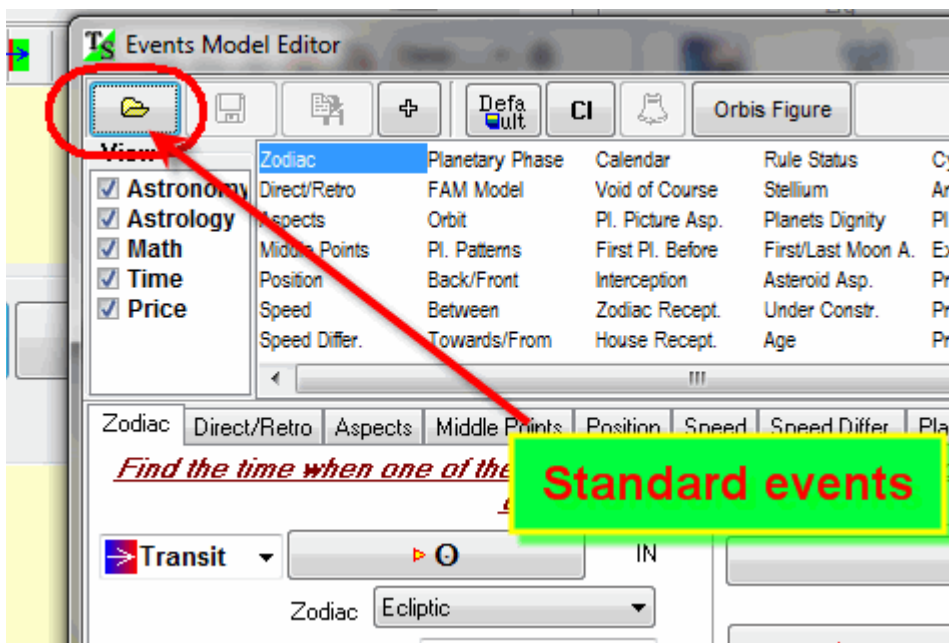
Events Model Editor

Defa ult

CI

Orbis Figure

View

Astronomy

Astrology

Math

Time

Price

| Zodiac | Planetary Phase | Calendar | Rule Status | Cy |
|---|---|---|---|---|
| Direct/Retro | FAM Model | Void of Course | Stellium | Ar |
| Aspects | Orbit | Pl. Picture Asp. | Planets Dignity | Pl |
| Middle Points | Pl. Patterns | First Pl. Before | First/Last Moon A. | Ex |
| Position | Back/Front | Interception | Asteroid Asp. | Pr |
| Speed | Between | Zodiac Recept. | Under Constr. | Pr |
| Speed Differ. | Towards/From | House Recept. | Age | Pr |

Zodiac | Direct/Retro | Aspects | Middle Points | Position | Speed | Speed Differ. | Pla

Find the time when one of the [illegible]

Standard events

Transit

IN

Zodiac Ecliptic